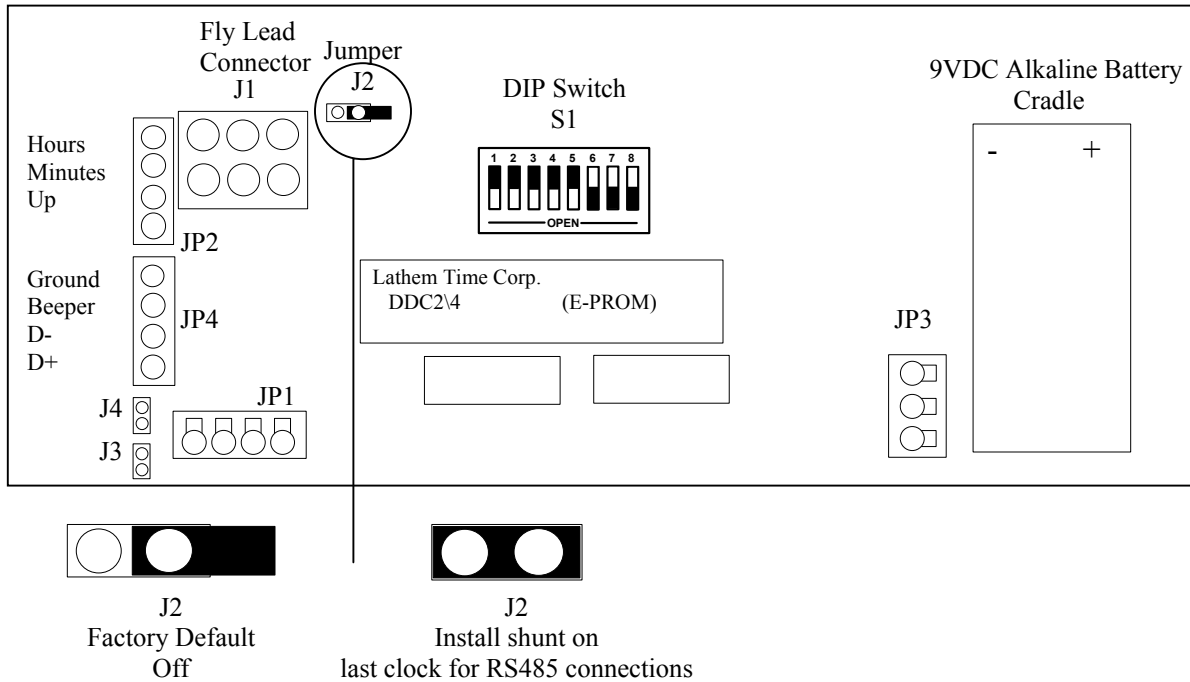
Fly Lead Connector
J1

Jumper
J2

DIP Switch
S1

9VDC Alkaline Battery Cradle

-
+

Hours
Minutes
Up

1 2 3 4 5 6 7 8
OPEN

JP2

Ground
Beeper
D-
D+

JP4

Lathem Time Corp.
DDC2\4 (E-PROM)

JP3

J4
J3

JP1

J2
Factory Default
Off

J2
Install shunt on
last clock for RS485 connections